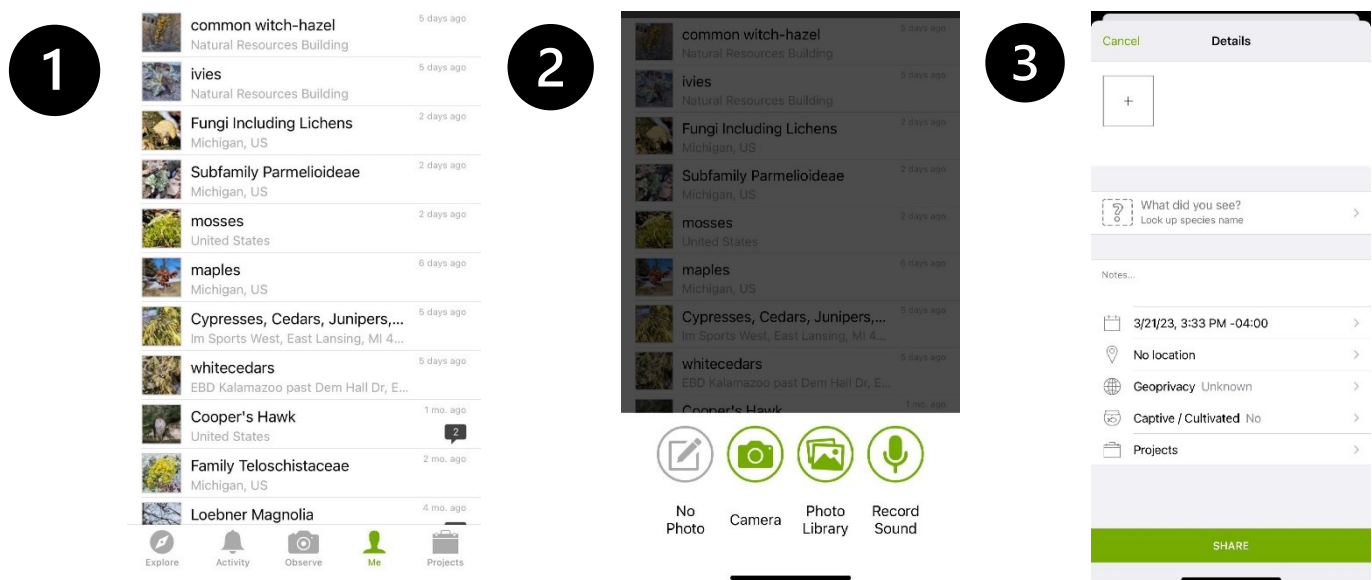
1

common witch-hazel
Natural Resources Building
5 days ago

ivies
Natural Resources Building
5 days ago

Fungi Including Lichens
Michigan, US
2 days ago

Subfamily Parmelioideae
Michigan, US
2 days ago

mosses
United States
2 days ago

maples
Michigan, US
6 days ago

Cypresses, Cedars, Junipers,...
Im Sports West, East Lansing, MI 4...
5 days ago

whitecedars
EBD Kalamazoo past Dem Hall Dr, E...
5 days ago

Cooper's Hawk
United States
1 mo. ago
2

Family Teloschistaceae
Michigan, US
2 mo. ago

Loebner Magnolia
4 mo. ago

Explore Activity Observe Me Projects

2

common witch-hazel
Natural Resources Building
5 days ago

ivies
Natural Resources Building
5 days ago

Fungi Including Lichens
Michigan, US
2 days ago

Subfamily Parmelioideae
Michigan, US
2 days ago

mosses
United States
2 days ago

maples
Michigan, US
6 days ago

Cypresses, Cedars, Junipers,...
Im Sports West, East Lansing, MI 4...
5 days ago

whitecedars
EBD Kalamazoo past Dem Hall Dr, E...
5 days ago

Cooper's Hawk
1 mo. ago

No Photo
Camera
Photo Library
Record Sound

3

Cancel
Details

+

What did you see?
Look up species name

Notes...

3/21/23, 3:33 PM -04:00

No location

Geoprivacy Unknown

Captive / Cultivated No

Projects

SHARE